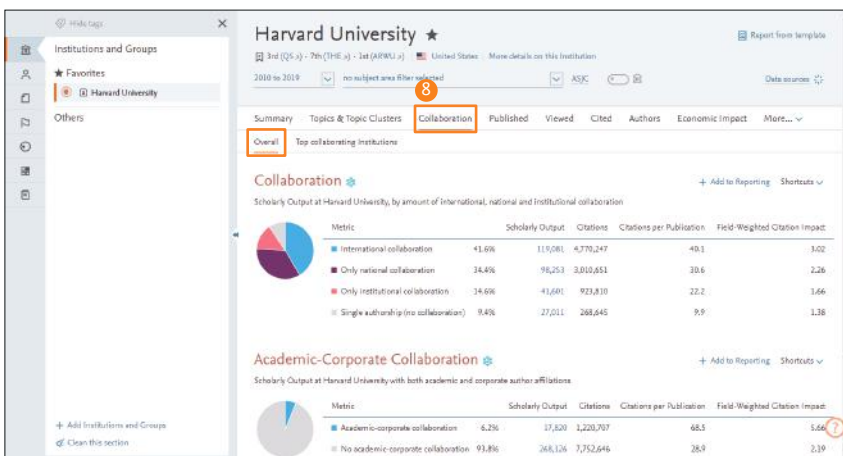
Hide tags

Institutions and Groups

★ Favorites

Harvard University

Others

+ Add Institutions and Groups

Clean this section

Harvard University ★

Report from template

3rd (QS) · 7th (THE) · 1st (ARWU) · United States · More details on this Institution

2010 to 2019 | no subject area filter selected | ASJC

Data sources

8

Summary | Topics & Topic Clusters | Collaboration | Published | Viewed | Cited | Authors | Economic Impact | More...

Overall | Top collaborating Institutions

Collaboration

+ Add to Reporting | Shortcuts

Scholarly Output at Harvard University, by amount of international, national and institutional collaboration

| Metric | | Scholarly Output | Citations | Citations per Publication | Field-Weighted Citation Impact |
|---|---|---|---|---|---|
| International collaboration | 41.6% | 119,081 | 4,770,247 | 40.1 | 3.02 |
| Only national collaboration | 34.4% | 98,253 | 3,010,651 | 30.6 | 2.26 |
| Only institutional collaboration | 14.6% | 41,601 | 923,810 | 22.2 | 1.66 |
| Single authorship (no collaboration) | 9.4% | 27,011 | 268,645 | 9.9 | 1.38 |

Academic-Corporate Collaboration

+ Add to Reporting | Shortcuts

Scholarly Output at Harvard University with both academic and corporate author affiliations

| Metric | | Scholarly Output | Citations | Citations per Publication | Field-Weighted Citation Impact |
|---|---|---|---|---|---|
| Academic-corporate collaboration | 6.2% | 17,820 | 1,220,707 | 68.5 | 5.66 |
| No academic-corporate collaboration | 93.8% | 268,126 | 7,752,646 | 28.9 | 2.39 |